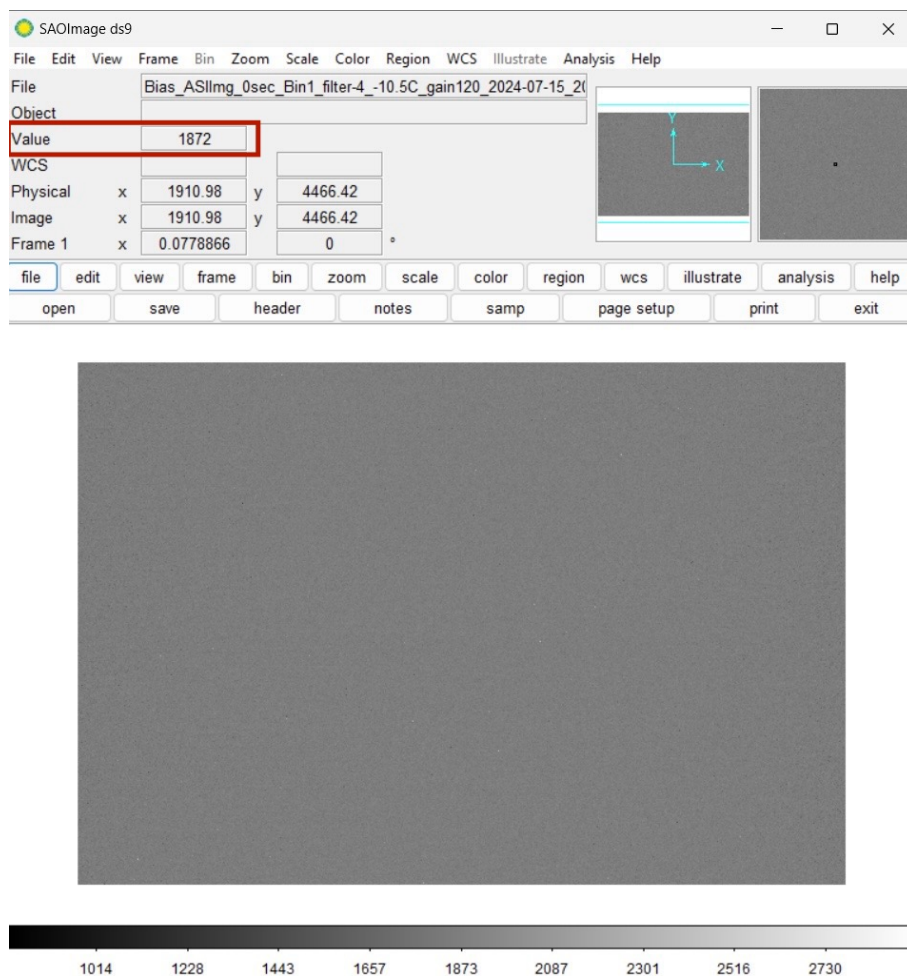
SAOImage ds9

File Edit View Frame Bin Zoom Scale Color Region WCS Illustrate Analysis Help

| File | | Bias_ASIImg_0sec_Bin1_filter-4_-10.5C_gain120_2024-07-15_2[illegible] | | |
|---|---|---|---|---|
| Object | | | | |
| Value | | 1872 | | |
| WCS | | | | |
| Physical | x | 1910.98 | y | 4466.42 |
| Image | x | 1910.98 | y | 4466.42 |
| Frame 1 | x | 0.0778866 | | 0 ° |

Y
X

file edit view frame bin zoom scale color region wcs illustrate analysis help

open save header notes samp page setup print exit

1014 1228 1443 1657 1873 2087 2301 2516 2730